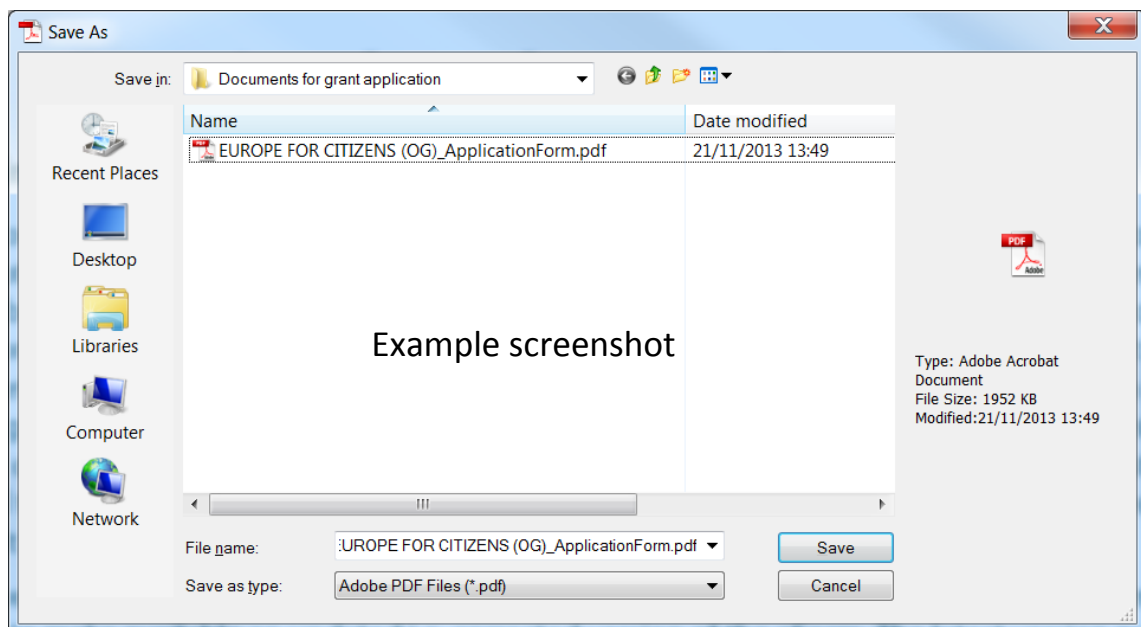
Save As

Save in: Documents for grant application

Recent Places
Desktop
Libraries
Computer
Network

| Name | Date modified |
|---|---|
| EUROPE FOR CITIZENS (OG)_ApplicationForm.pdf | 21/11/2013 13:49 |

Example screenshot

PDF
Adobe

Type: Adobe Acrobat Document
File Size: 1952 KB
Modified:21/11/2013 13:49

File name: :UROPE FOR CITIZENS (OG)_ApplicationForm.pdf
Save as type: Adobe PDF Files (*.pdf)

Save
Cancel